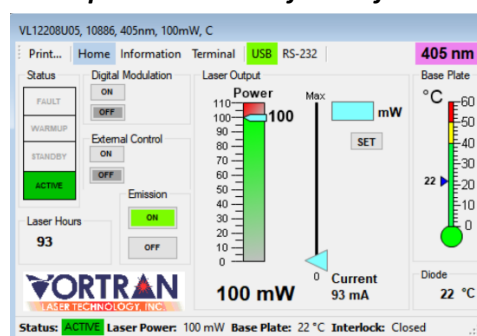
VL12208U05, 10886, 405nm, 100mW, C

Print... Home Information Terminal USB RS-232 405 nm

Status
FAULT
WARMUP
STANDBY
ACTIVE

Digital Modulation
ON
OFF

External Control
ON
OFF

Emission
ON
OFF

Laser Hours
93

VORTRAN
LASER TECHNOLOGY, INC.

Laser Output
Power
110
100
90
80
70
60
50
40
30
20
10
0
100

Max
mW
SET
0
Current
93 mA

100 mW

Base Plate
°C
60
50
40
30
20
10
0
22

Diode
22 °C

Status: ACTIVE Laser Power: 100 mW Base Plate: 22 °C Interlock: Closed